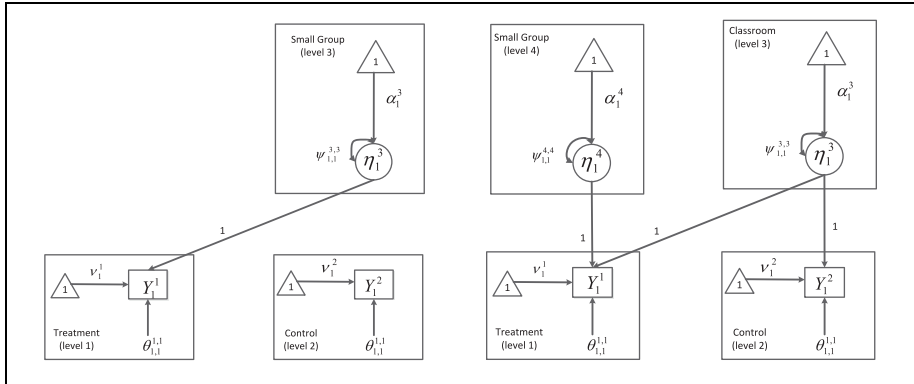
Small Group
(level 3)

1

$\alpha_1^3$

$\psi_{1,1}^{3,3}$

$\eta_1^3$

1

$\nu_1^1$

1

$Y_1^1$

Treatment
(level 1)

$\theta_{1,1}^{1,1}$

$\nu_1^2$

1

$Y_1^2$

Control
(level 2)

$\theta_{1,1}^{1,1}$

Small Group
(level 4)

1

$\alpha_1^4$

$\psi_{1,1}^{4,4}$

$\eta_1^4$

Classroom
(level 3)

1

$\alpha_1^3$

$\psi_{1,1}^{3,3}$

$\eta_1^3$

1

1

1

$\nu_1^1$

1

$Y_1^1$

Treatment
(level 1)

$\theta_{1,1}^{1,1}$

$\nu_1^2$

1

$Y_1^2$

Control
(level 2)

$\theta_{1,1}^{1,1}$